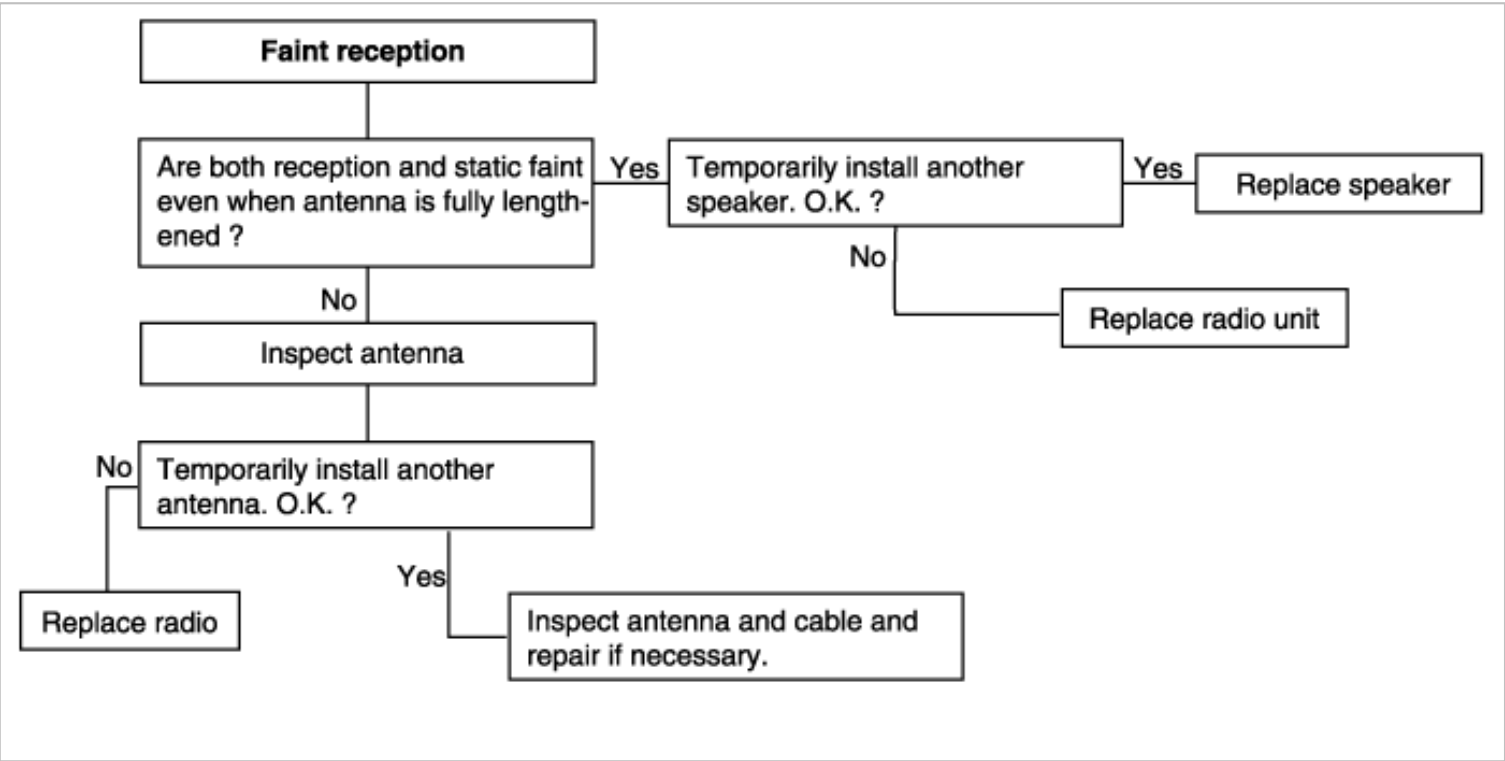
Faint reception

Are both reception and static faint even when antenna is fully lengthened ?

Yes

Temporarily install another speaker. O.K. ?

Yes

Replace speaker

No

Replace radio unit

No

Inspect antenna

No

Temporarily install another antenna. O.K. ?

Replace radio

Yes

Inspect antenna and cable and repair if necessary.